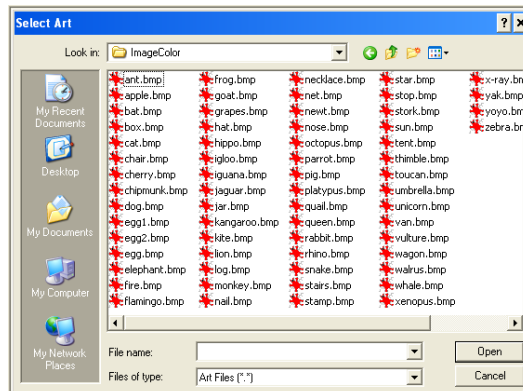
Select Art

Look in: ImageColor

My Recent Documents

Desktop

My Documents

My Computer

My Network Places

ant.bmp
apple.bmp
bat.bmp
box.bmp
cat.bmp
chair.bmp
cherry.bmp
chipmunk.bmp
dog.bmp
egg1.bmp
egg2.bmp
egg.bmp
elephant.bmp
fire.bmp
flamingo.bmp

frog.bmp
goat.bmp
grapes.bmp
hat.bmp
hippo.bmp
igloo.bmp
iguana.bmp
jaguar.bmp
jar.bmp
kangaroo.bmp
kite.bmp
lion.bmp
log.bmp
monkey.bmp
nail.bmp

necklace.bmp
net.bmp
newt.bmp
nose.bmp
octopus.bmp
parrot.bmp
pig.bmp
platypus.bmp
quail.bmp
queen.bmp
rabbit.bmp
rhino.bmp
snake.bmp
stairs.bmp
stamp.bmp

star.bmp
stop.bmp
stork.bmp
sun.bmp
tent.bmp
thimble.bmp
toucan.bmp
umbrella.bmp
unicorn.bmp
van.bmp
vulture.bmp
wagon.bmp
walrus.bmp
whale.bmp
xenopus.bmp

x-ray.bm
yak.bmp
yoyo.bm
zebra.br

File name:
Files of type: Art Files (*.*)

Open
Cancel